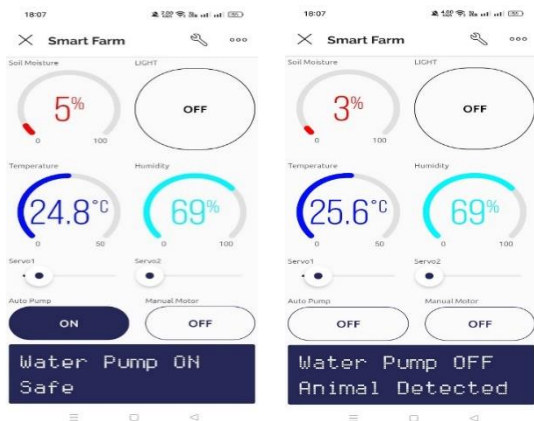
18:07

Smart Farm

Soil Moisture

LIGHT

5%

0 100

OFF

Temperature

Humidity

24.8°C

0 50

69%

0 100

Servo1

Servo2

Auto Pump

Manual Motor

ON

OFF

Water Pump ON
Safe

18:07

Smart Farm

Soil Moisture

LIGHT

3%

0 100

OFF

Temperature

Humidity

25.6°C

0 50

69%

0 100

Servo1

Servo2

Auto Pump

Manual Motor

OFF

OFF

Water Pump OFF
Animal Detected